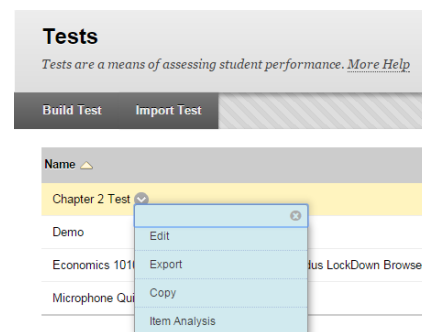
Tests

Tests are a means of assessing student performance. More Help

Build Test
Import Test

Name

Chapter 2 Test

Demo

Economics 101( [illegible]dus LockDown Browse

Microphone Qui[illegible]

Edit
Export
Copy
Item Analysis